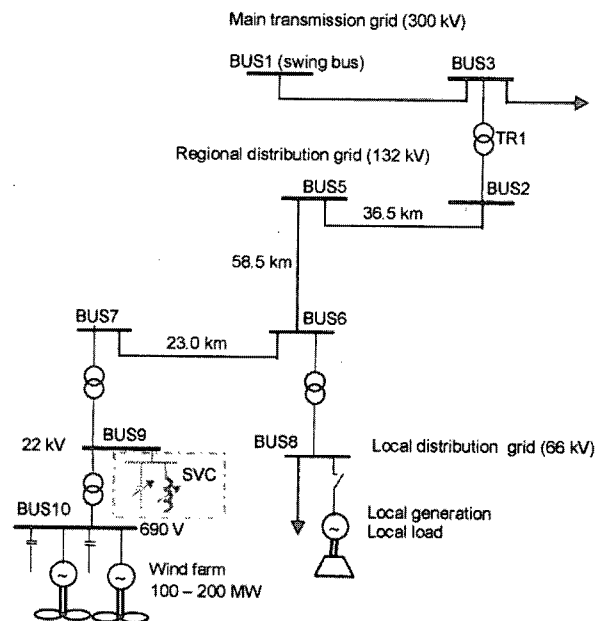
Main transmission grid (300 kV)

BUS1 (swing bus)

BUS3

TR1

Regional distribution grid (132 kV)

BUS5

BUS2

36.5 km

58.5 km

BUS7

BUS6

23.0 km

22 kV

BUS9

SVC

BUS8

Local distribution grid (66 kV)

BUS10

690 V

Local generation
Local load

Wind farm
100 – 200 MW